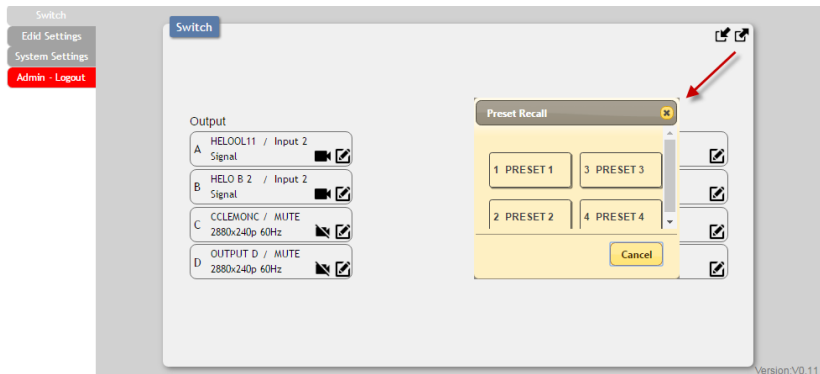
Switch
Edid Settings
System Settings
Admin - Logout

Switch

Output
A HELOOL11 / Input 2
Signal
B HELO B 2 / Input 2
Signal
C CCLEMONC / MUTE
2880x240p 60Hz
D OUTPUT D / MUTE
2880x240p 60Hz

Preset Recall
1 PRESET 1
3 PRESET 3
2 PRESET 2
4 PRESET 4
Cancel

Version:V0.11